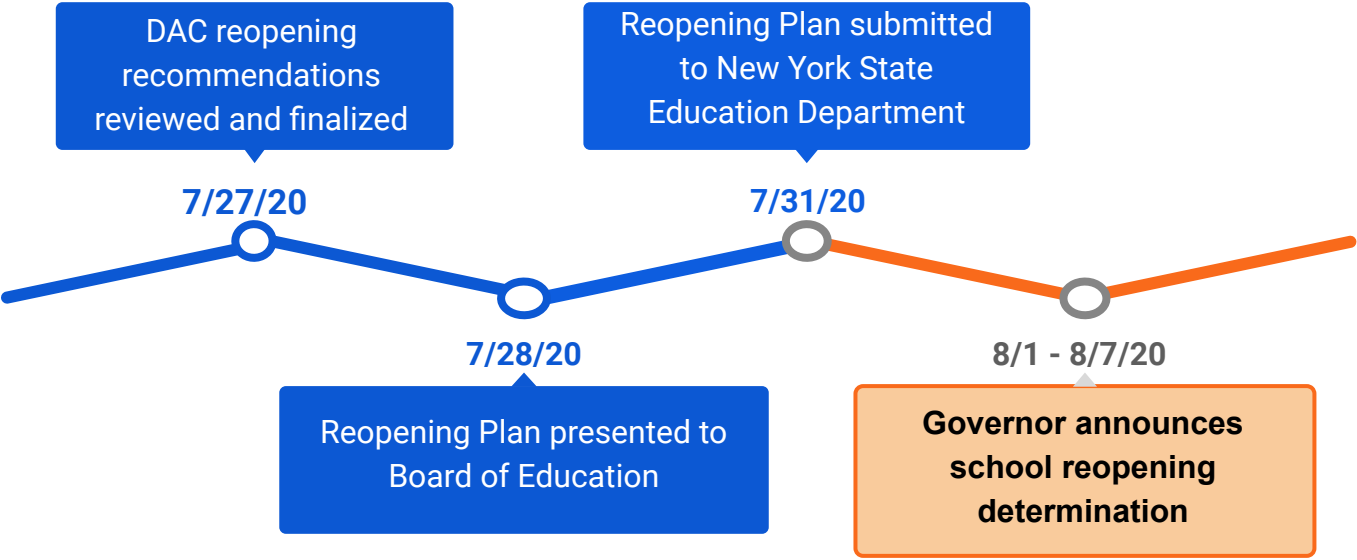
DAC reopening recommendations reviewed and finalized

7/27/20

Reopening Plan submitted to New York State Education Department

7/31/20

7/28/20

Reopening Plan presented to Board of Education

8/1 - 8/7/20

Governor announces school reopening determination